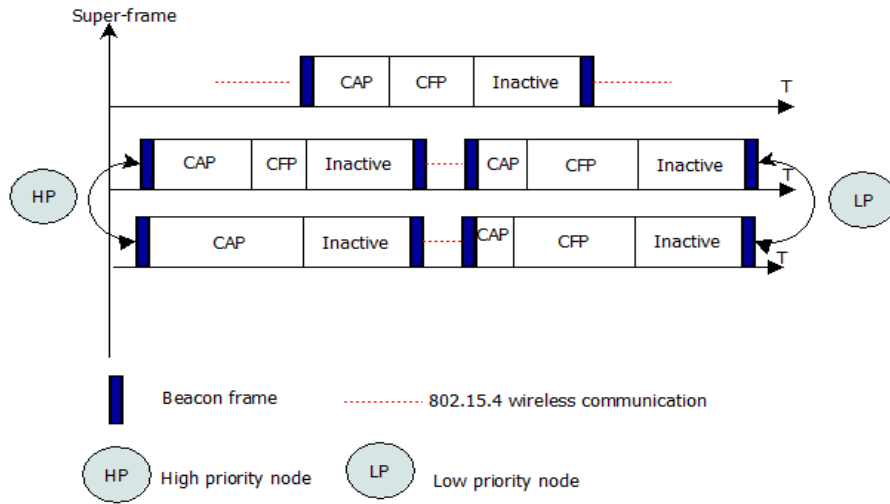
Super-frame

CAP CFP Inactive

T

CAP CFP Inactive

CAP CFP Inactive

T

HP

LP

CAP Inactive

CAP CFP Inactive

T

Beacon frame

802.15.4 wireless communication

HP High priority node

LP Low priority node